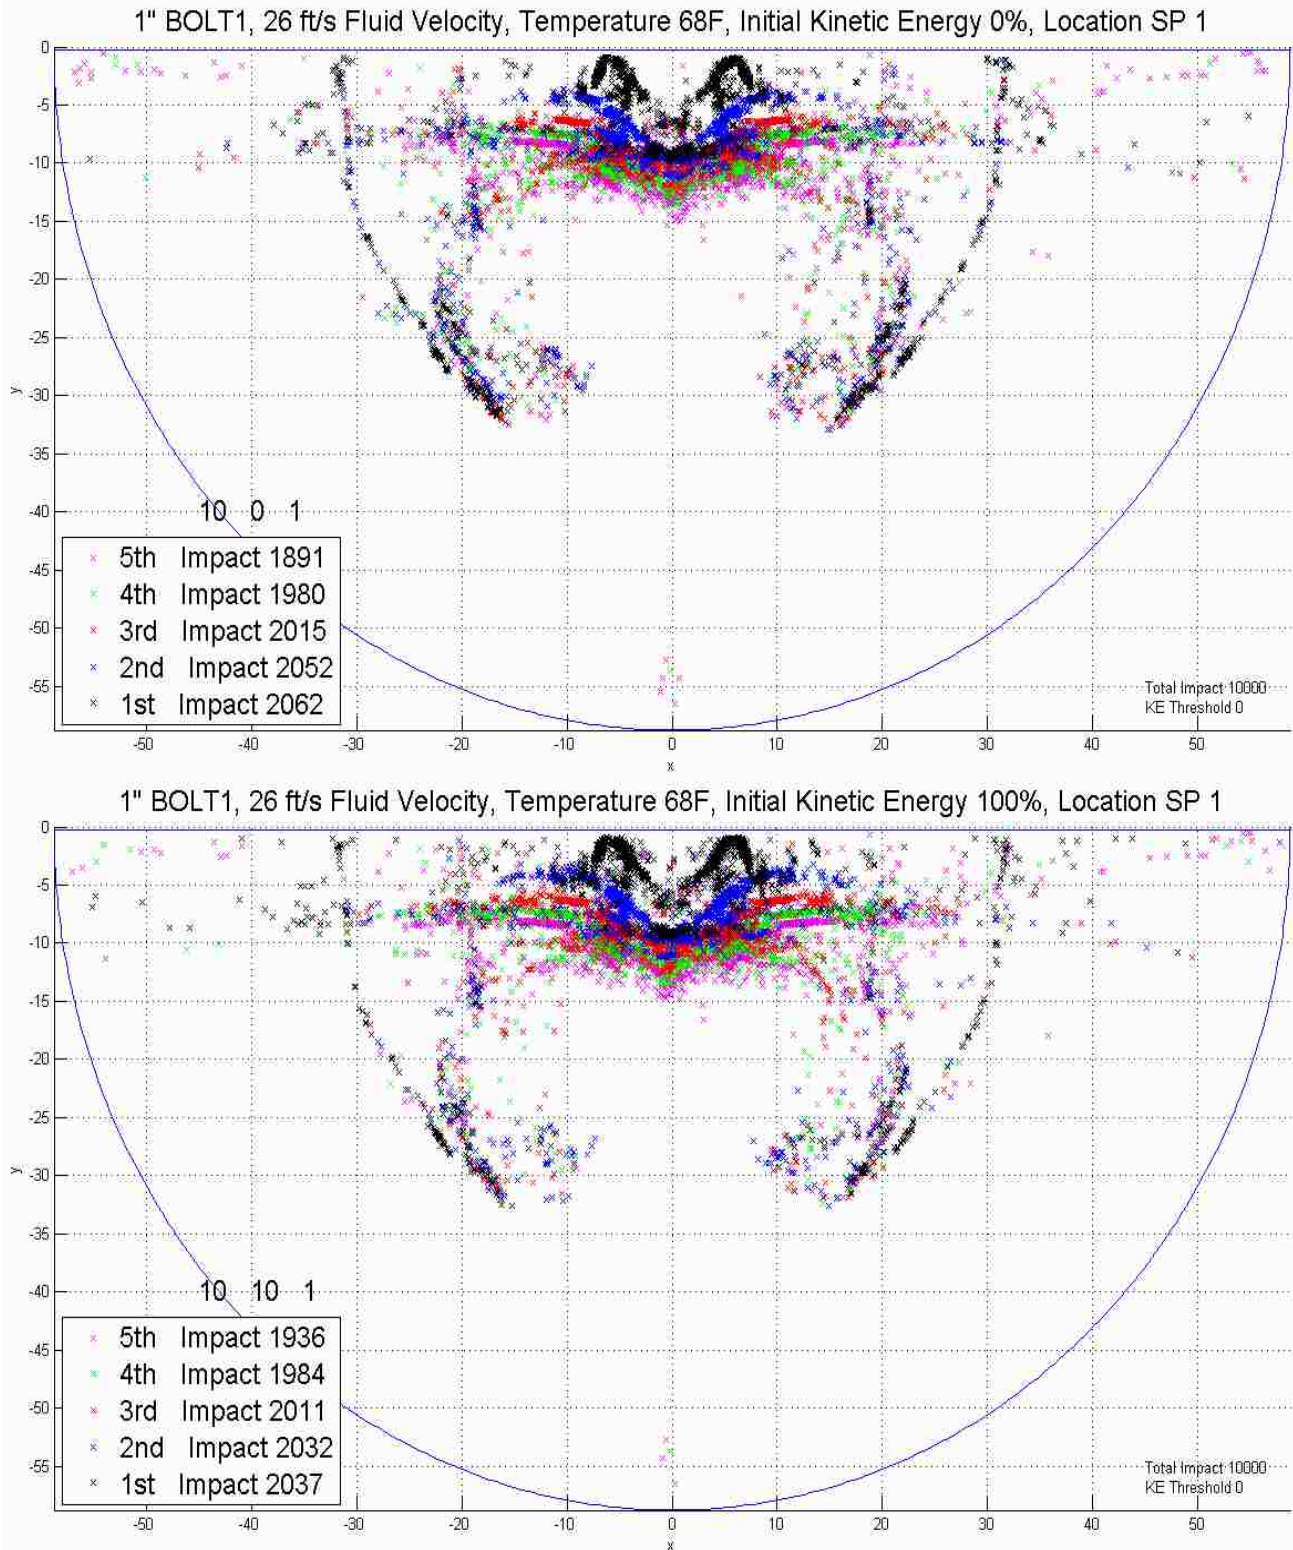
1" BOLT1, 26 ft/s Fluid Velocity, Temperature 68F, Initial Kinetic Energy 0%, Location SP 1

0
-5
-10
-15
-20
-25
-30
-35
-40
-45
-50
-55

y

10 0 1

5th Impact 1891
4th Impact 1980
3rd Impact 2015
2nd Impact 2052
1st Impact 2062

Total Impact 10000
KE Threshold 0

-50 -40 -30 -20 -10 0 10 20 30 40 50

x

1" BOLT1, 26 ft/s Fluid Velocity, Temperature 68F, Initial Kinetic Energy 100%, Location SP 1

0
-5
-10
-15
-20
-25
-30
-35
-40
-45
-50
-55

y

10 10 1

5th Impact 1936
4th Impact 1984
3rd Impact 2011
2nd Impact 2032
1st Impact 2037

Total Impact 10000
KE Threshold 0

-50 -40 -30 -20 -10 0 10 20 30 40 50

x